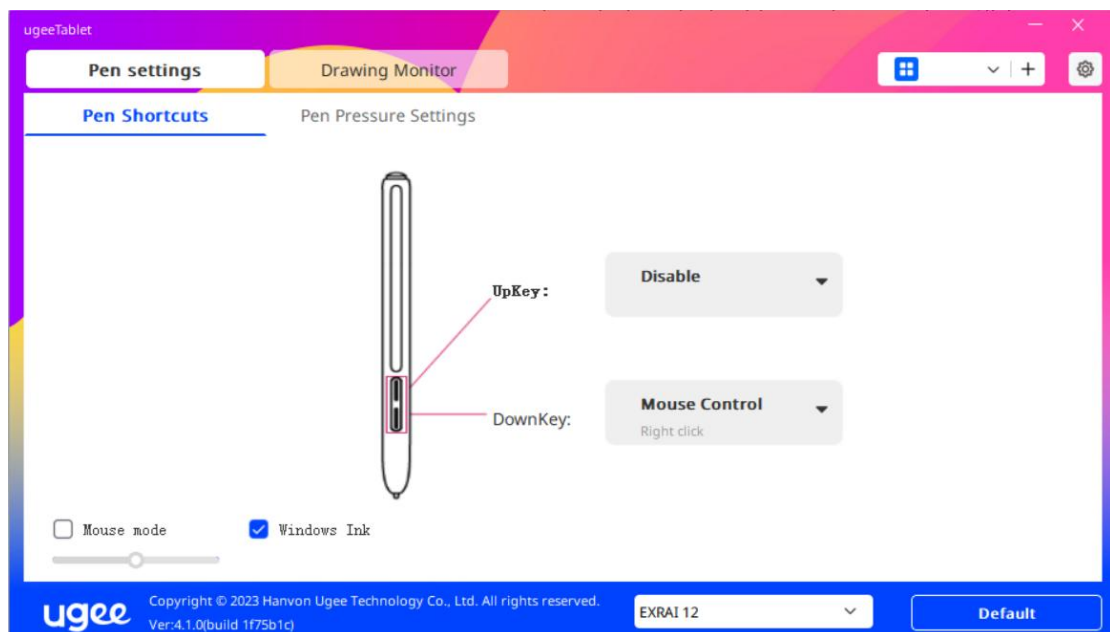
ugeeTablet

Pen settings

Drawing Monitor

Pen Shortcuts

Pen Pressure Settings

UpKey:

Disable

DownKey:

Mouse Control

Right click

Mouse mode

Windows Ink

ugee

Copyright © 2023 Hanvon Ugee Technology Co., Ltd. All rights reserved.

Ver:4.1.0(build 1f75b1c)

EXRAI 12

Default